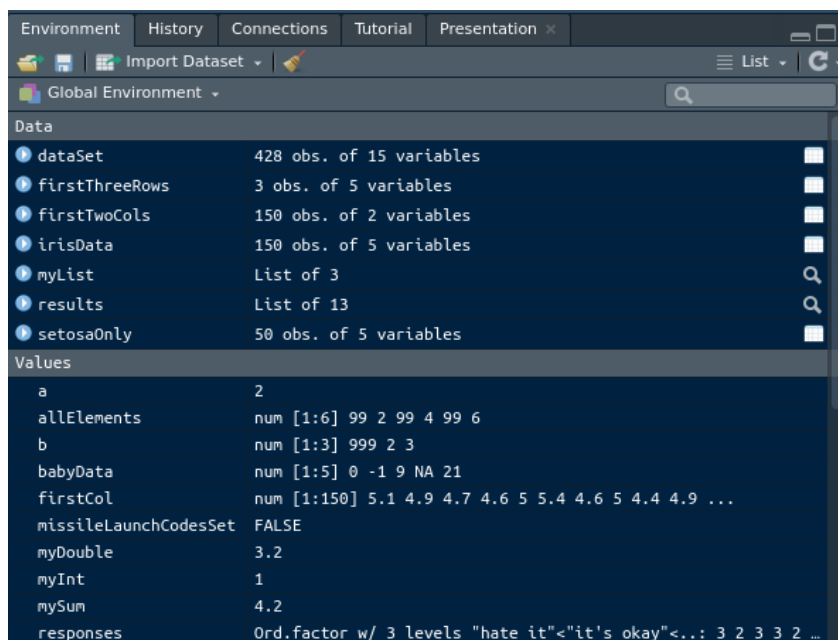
Environment History Connections Tutorial Presentation ×

Import Dataset ▾

≡ List ▾

Global Environment ▾

Data

| | |
|---|---|
| dataSet | 428 obs. of 15 variables |
| firstThreeRows | 3 obs. of 5 variables |
| firstTwoCols | 150 obs. of 2 variables |
| irisData | 150 obs. of 5 variables |
| myList | List of 3 |
| results | List of 13 |
| setosaOnly | 50 obs. of 5 variables |

Values

| | |
|---|---|
| a | 2 |
| allElements | num [1:6] 99 2 99 4 99 6 |
| b | num [1:3] 999 2 3 |
| babyData | num [1:5] 0 -1 9 NA 21 |
| firstCol | num [1:150] 5.1 4.9 4.7 4.6 5 5.4 4.6 5 4.4 4.9 ... |
| missileLaunchCodesSet | FALSE |
| myDouble | 3.2 |
| myInt | 1 |
| mySum | 4.2 |
| responses | Ord.factor w/ 3 levels "hate it"<"it's okay"<..: 3 2 3 3 2 … |